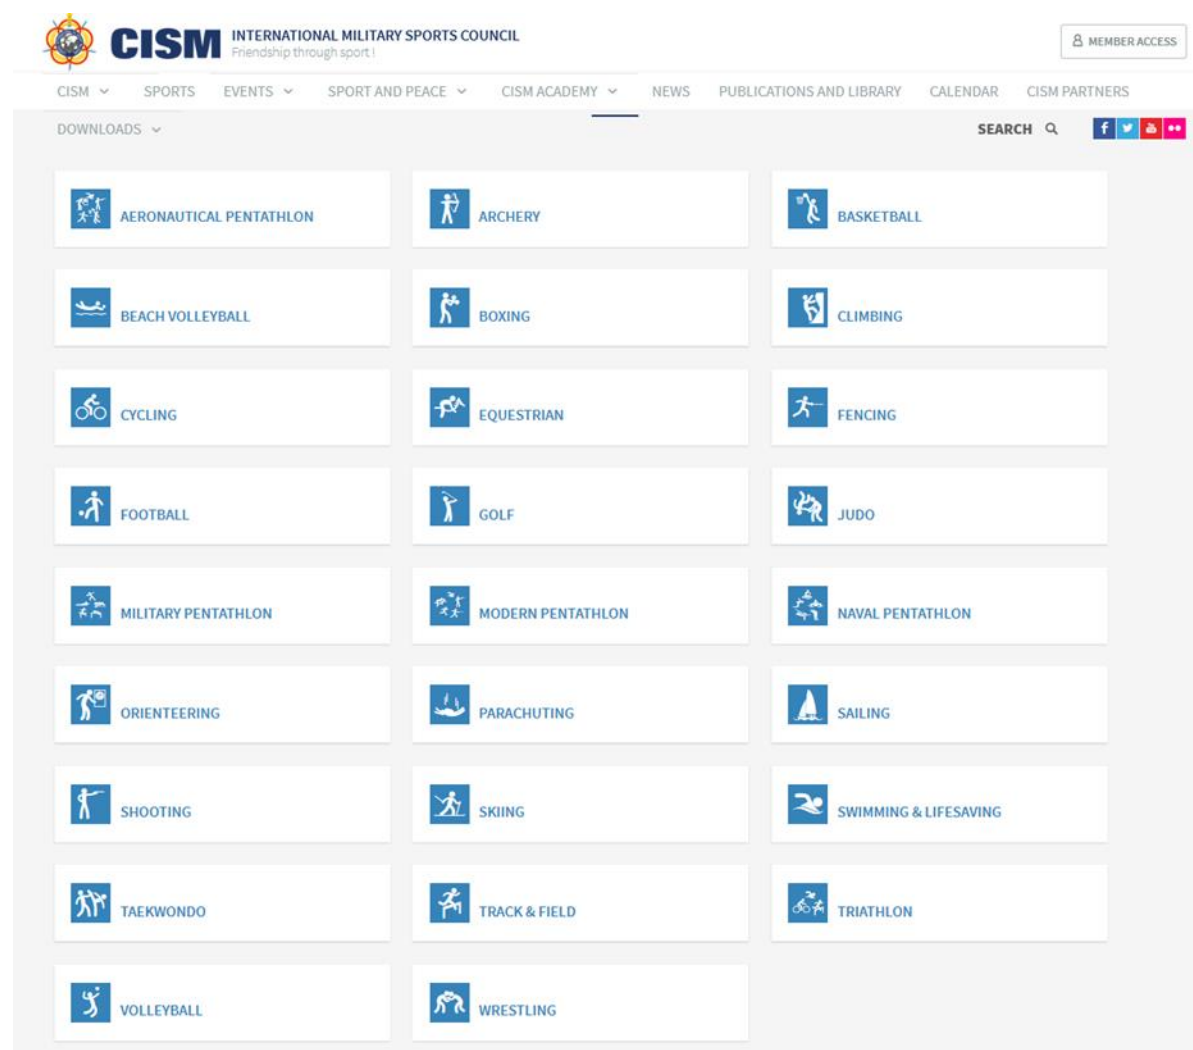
CISM INTERNATIONAL MILITARY SPORTS COUNCIL
Friendship through sport !

MEMBER ACCESS

CISM SPORTS EVENTS SPORT AND PEACE CISM ACADEMY NEWS PUBLICATIONS AND LIBRARY CALENDAR CISM PARTNERS

DOWNLOADS

SEARCH

AERONAUTICAL PENTATHLON
ARCHERY
BASKETBALL
BEACH VOLLEYBALL
BOXING
CLIMBING
CYCLING
EQUESTRIAN
FENCING
FOOTBALL
GOLF
JUDO
MILITARY PENTATHLON
MODERN PENTATHLON
NAVAL PENTATHLON
ORIENTEERING
PARACHUTING
SAILING
SHOOTING
SKIING
SWIMMING & LIFESAVING
TAEKWONDO
TRACK & FIELD
TRIATHLON
VOLLEYBALL
WRESTLING